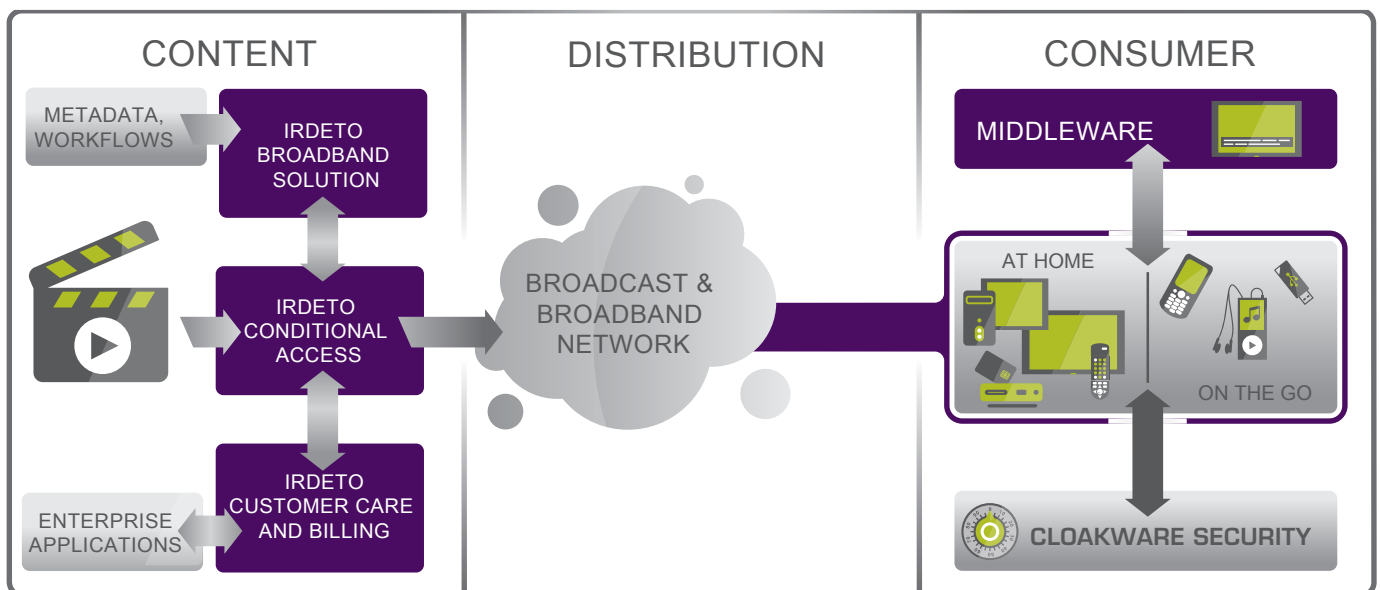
CONTENT

METADATA, WORKFLOWS

IRDETO BROADBAND SOLUTION

IRDETO CONDITIONAL ACCESS

IRDETO CUSTOMER CARE AND BILLING

ENTERPRISE APPLICATIONS

DISTRIBUTION

BROADCAST & BROADBAND NETWORK

CONSUMER

MIDDLEWARE

AT HOME

ON THE GO

CLOAKWARE SECURITY